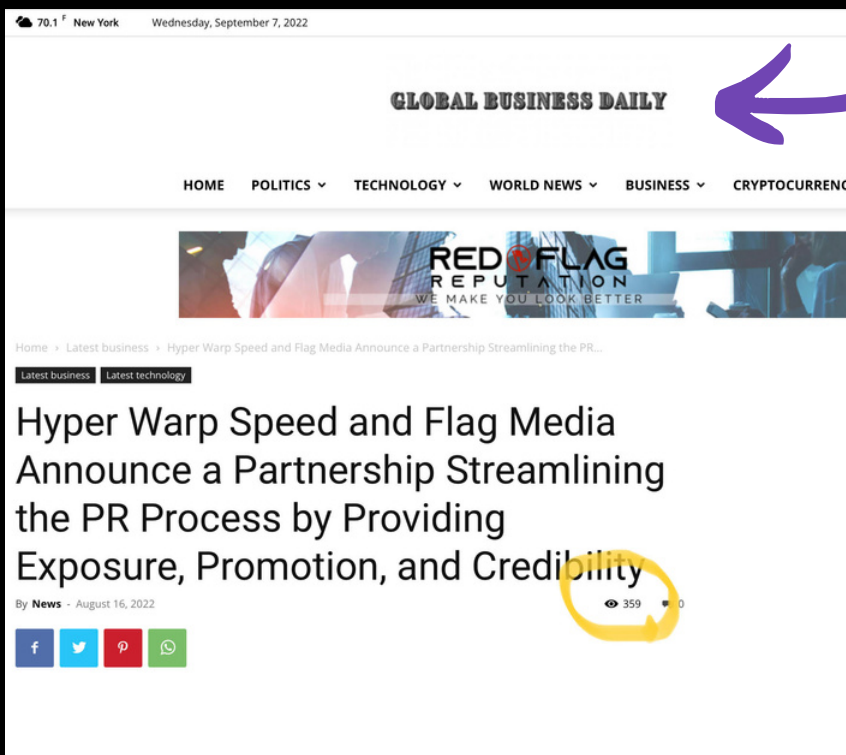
70.1 F New York Wednesday, September 7, 2022

GLOBAL BUSINESS DAILY

HOME POLITICS TECHNOLOGY WORLD NEWS BUSINESS CRYPTOCURRENC

RED FLAG REPUTATION WE MAKE YOU LOOK BETTER

Home › Latest business › Hyper Warp Speed and Flag Media Announce a Partnership Streamlining the PR...

Latest business Latest technology

Hyper Warp Speed and Flag Media Announce a Partnership Streamlining the PR Process by Providing Exposure, Promotion, and Credibility

By News - August 16, 2022 359 0